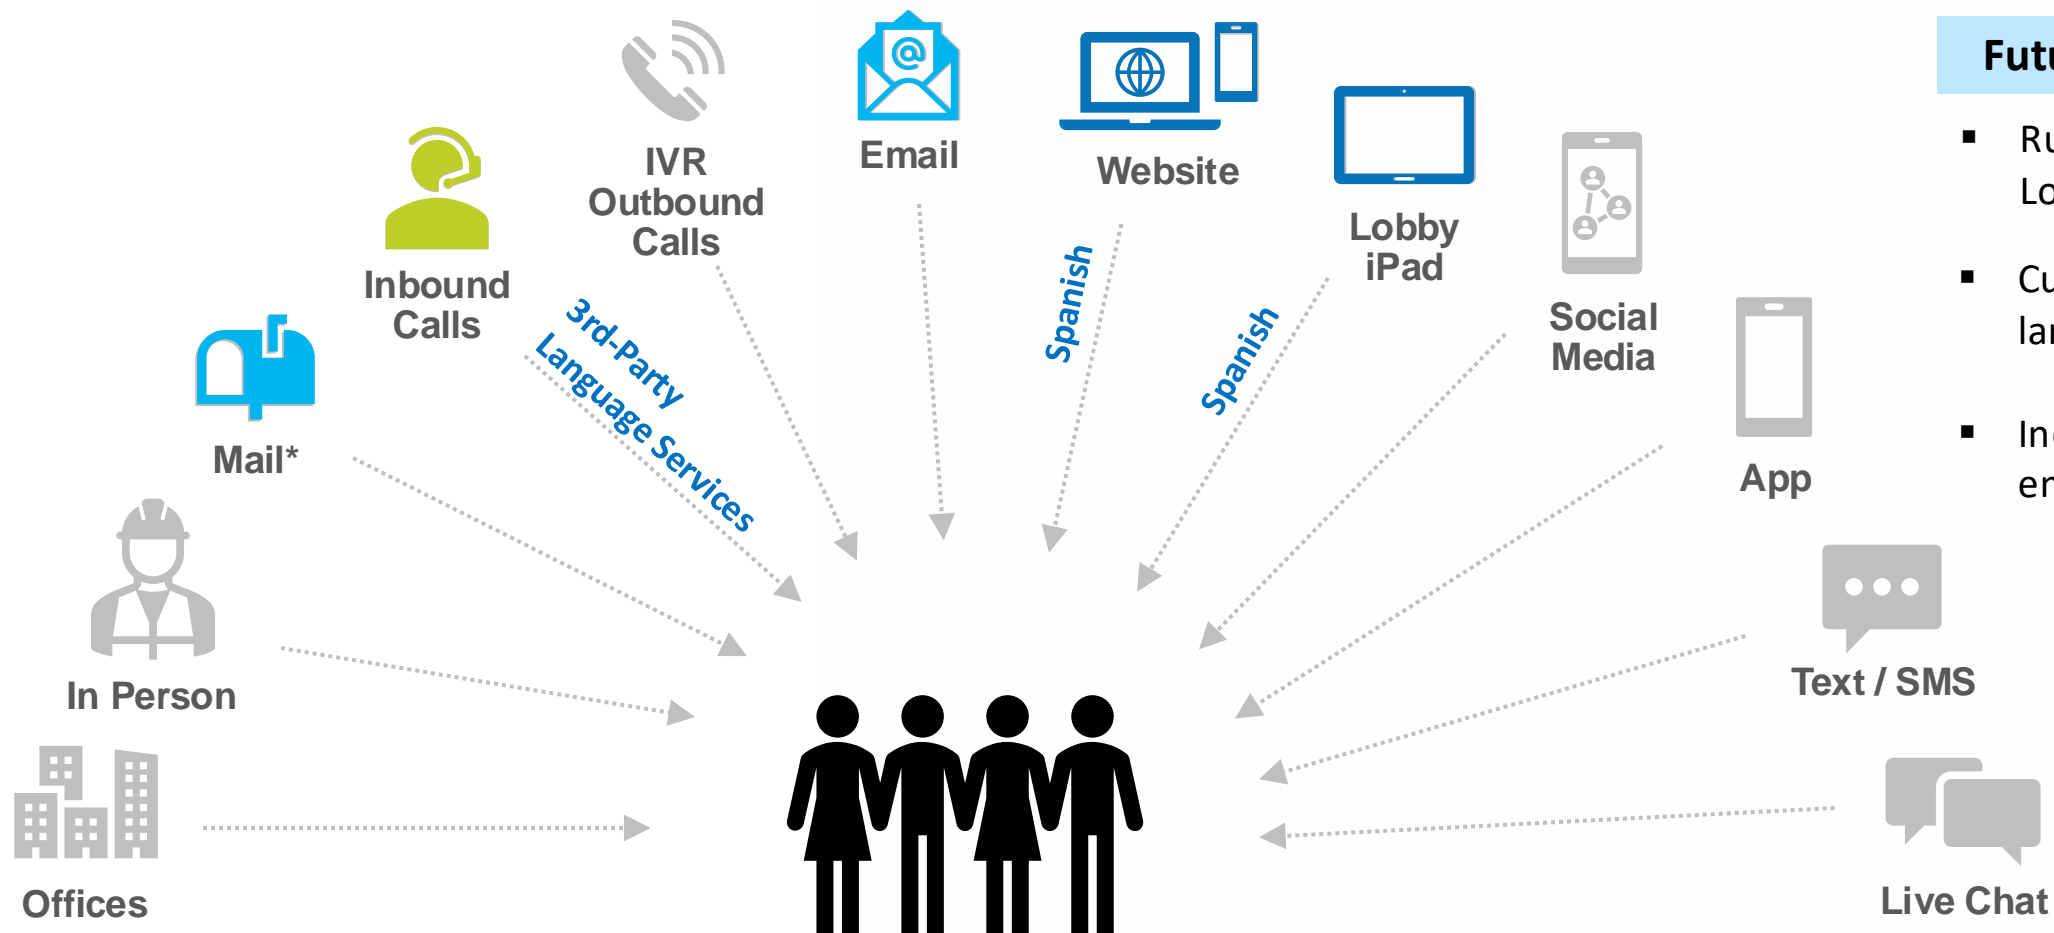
IVR Outbound Calls

Email

Website

Lobby iPad

Social Media

App

Text / SMS

Live Chat

Inbound Calls

Mail*

In Person

Offices

3rd-Party Language Services

Spanish

Spanish

Futu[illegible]

▪ Ru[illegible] Lo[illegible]

▪ Cu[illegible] la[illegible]

▪ In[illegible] en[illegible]